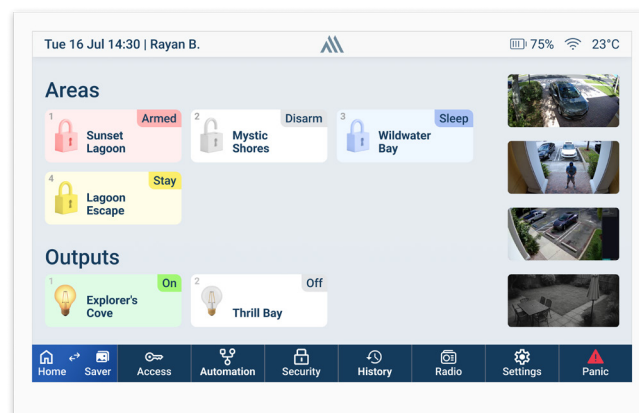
Tue 16 Jul 14:30 | Rayan B.

75% 23°C

Areas

1 Armed
Sunset Lagoon

2 Disarm
Mystic Shores

3 Sleep
Wildwater Bay

4 Stay
Lagoon Escape

Outputs

1 On
Explorer's Cove

2 Off
Thrill Bay

Home Saver Access Automation Security History Radio Settings Panic